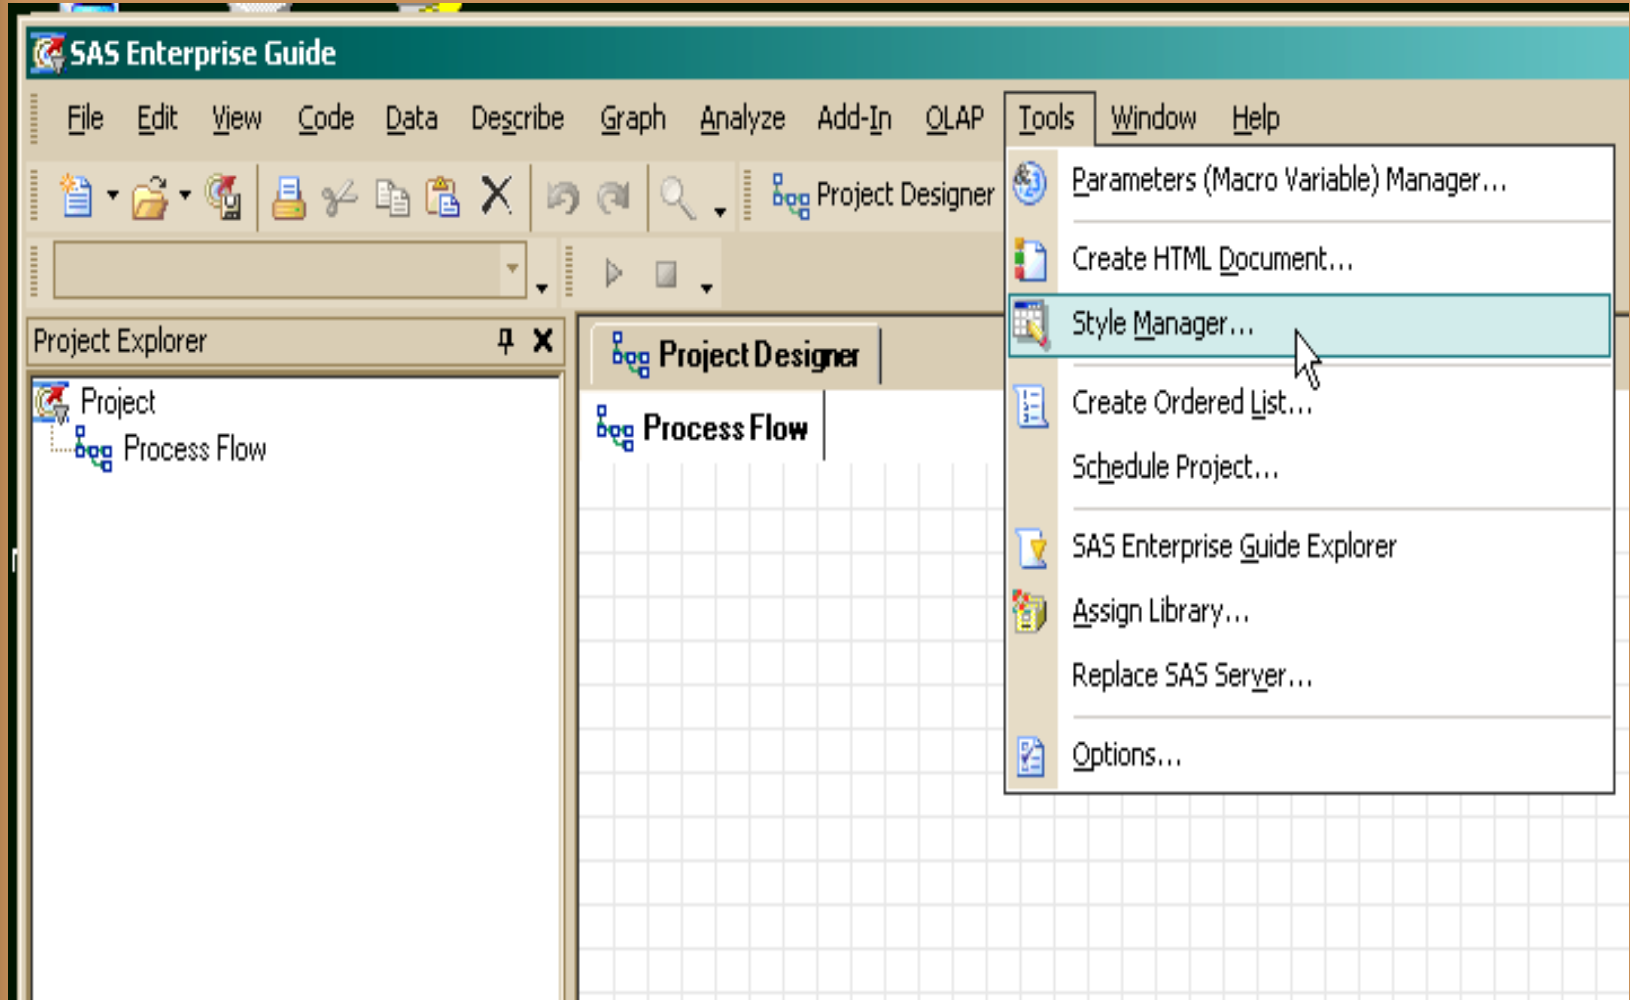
SAS Enterprise Guide

File Edit View Code Data Describe Graph Analyze Add-In OLAP Tools Window Help

Project Designer

Project Explorer

Project
Process Flow

Project Designer

Process Flow

Parameters (Macro Variable) Manager...
Create HTML Document...
Style Manager...
Create Ordered List...
Schedule Project...
SAS Enterprise Guide Explorer
Assign Library...
Replace SAS Server...
Options...